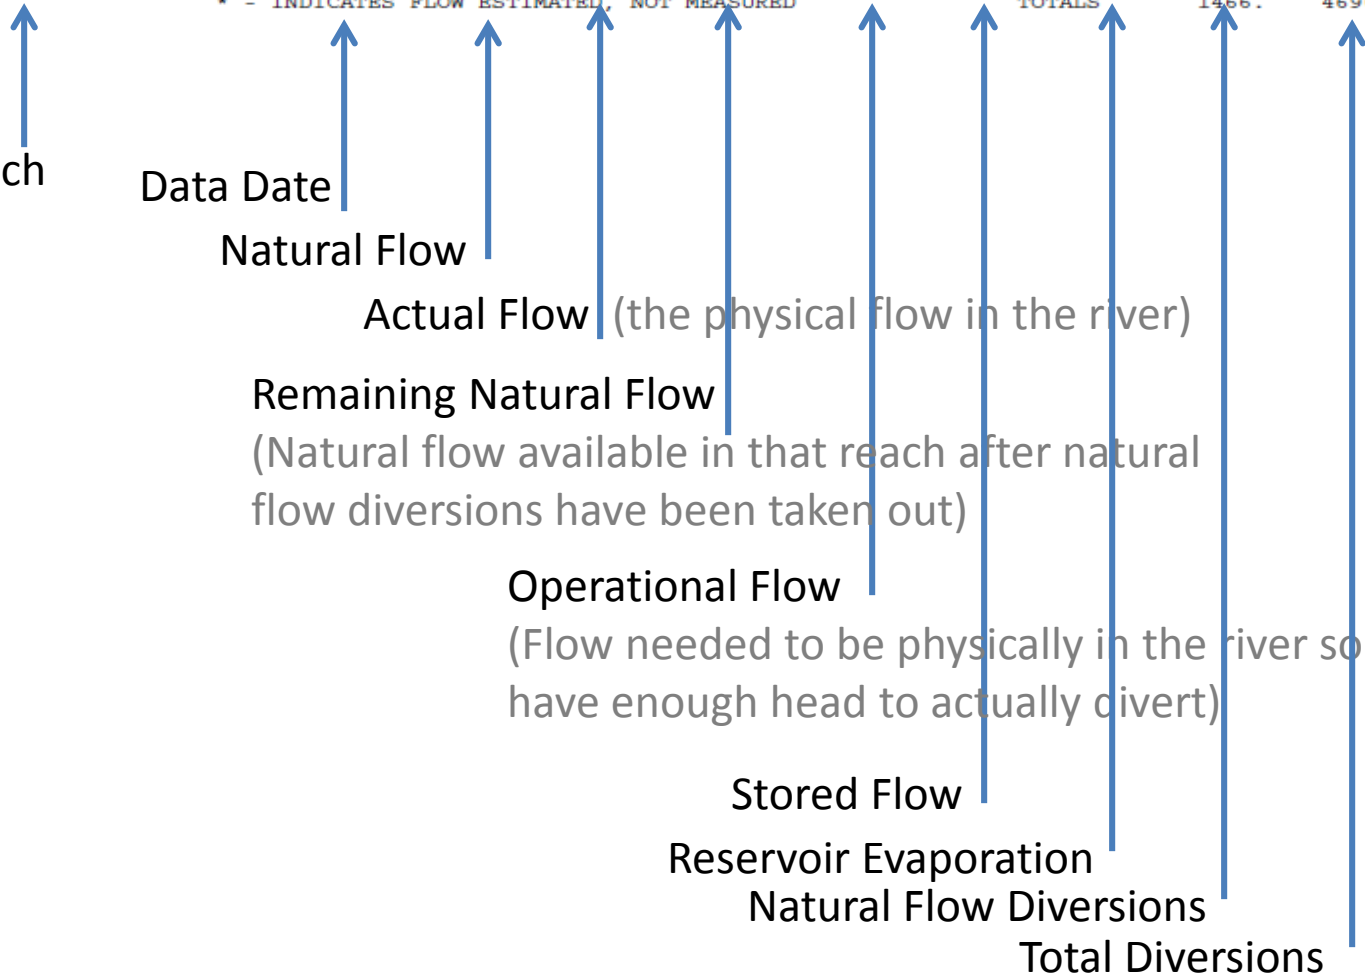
* - INDICATES FLOW ESTIMATED, NOT MEASURED TOTALS 1466. 469

ch

Data Date

Natural Flow

Actual Flow (the physical flow in the river)

Remaining Natural Flow
(Natural flow available in that reach after natural flow diversions have been taken out)

Operational Flow
(Flow needed to be physically in the river so have enough head to actually divert)

Stored Flow

Reservoir Evaporation

Natural Flow Diversions

Total Diversions